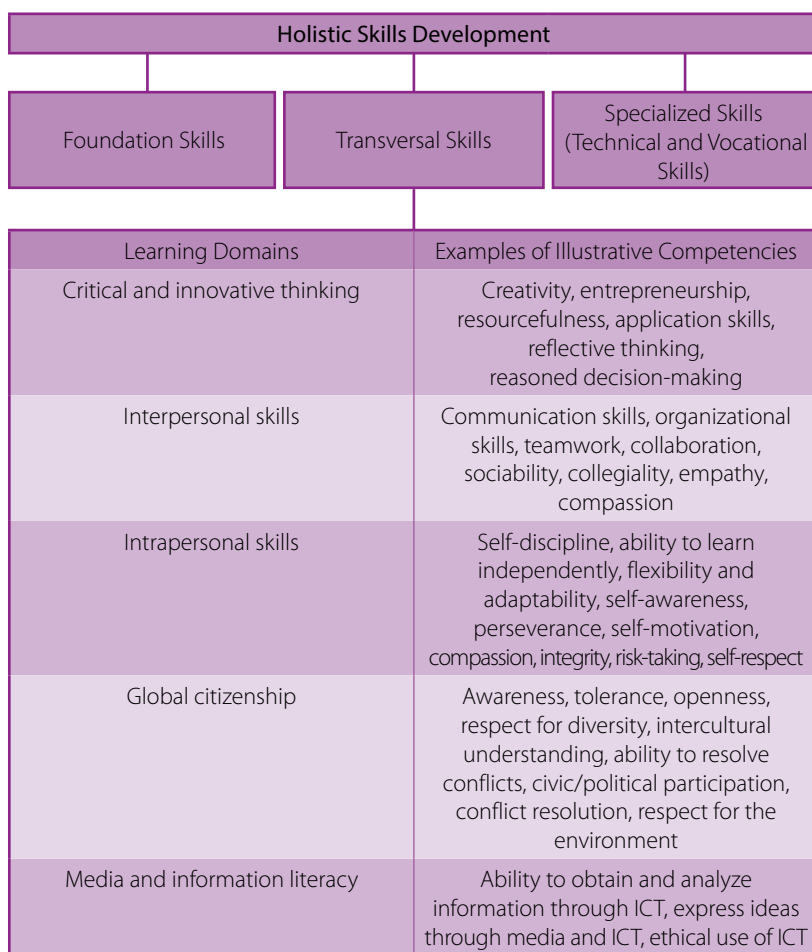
Holistic Skills Development

Foundation Skills

Transversal Skills

Specialized Skills (Technical and Vocational Skills)

| Learning Domains | Examples of Illustrative Competencies |
|---|---|
| Critical and innovative thinking | Creativity, entrepreneurship, resourcefulness, application skills, reflective thinking, reasoned decision-making |
| Interpersonal skills | Communication skills, organizational skills, teamwork, collaboration, sociability, collegiality, empathy, compassion |
| Intrapersonal skills | Self-discipline, ability to learn independently, flexibility and adaptability, self-awareness, perseverance, self-motivation, compassion, integrity, risk-taking, self-respect |
| Global citizenship | Awareness, tolerance, openness, respect for diversity, intercultural understanding, ability to resolve conflicts, civic/political participation, conflict resolution, respect for the environment |
| Media and information literacy | Ability to obtain and analyze information through ICT, express ideas through media and ICT, ethical use of ICT |